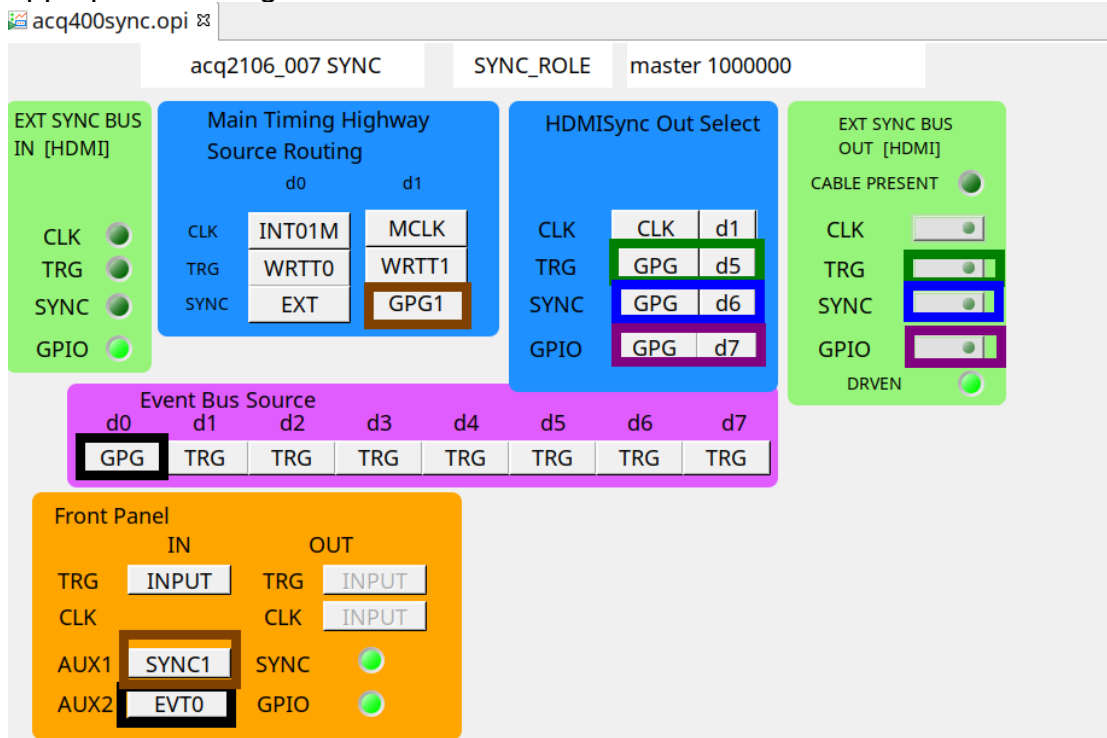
acq400sync.opi ⊠

acq2106_007 SYNC SYNC_ROLE master 1000000

EXT SYNC BUS IN [HDMI]

CLK
TRG
SYNC
GPIO

Main Timing Highway Source Routing

| | d0 | d1 |
|---|---|---|
| CLK | INT01M | MCLK |
| TRG | WRTT0 | WRTT1 |
| SYNC | EXT | GPG1 |

HDMISync Out Select

| | | |
|---|---|---|
| CLK | CLK | d1 |
| TRG | GPG | d5 |
| SYNC | GPG | d6 |
| GPIO | GPG | d7 |

EXT SYNC BUS OUT [HDMI]

CABLE PRESENT
CLK
TRG
SYNC
GPIO
DRVEN

Event Bus Source

| d0 | d1 | d2 | d3 | d4 | d5 | d6 | d7 |
|---|---|---|---|---|---|---|---|
| GPG | TRG | TRG | TRG | TRG | TRG | TRG | TRG |

Front Panel

IN OUT

TRG INPUT TRG INPUT
CLK CLK INPUT
AUX1 SYNC1 SYNC
AUX2 EVT0 GPIO